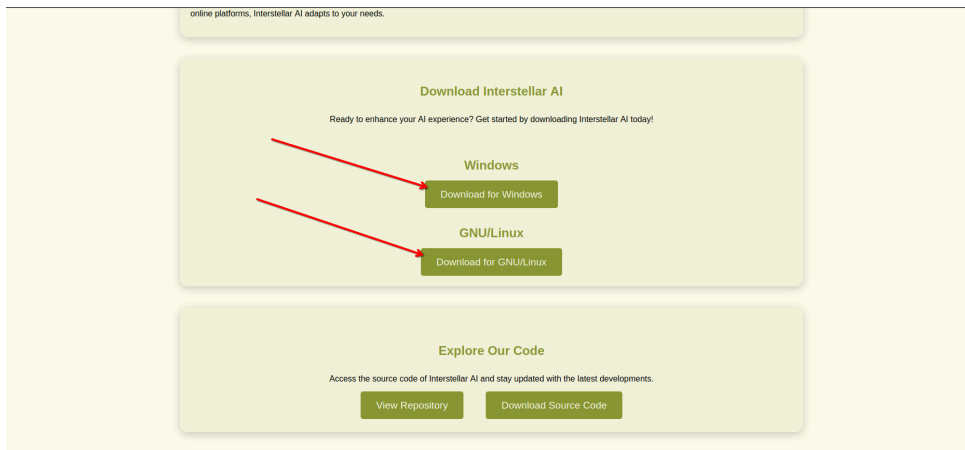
online platforms, Interstellar AI adapts to your needs.

Download Interstellar AI

Ready to enhance your AI experience? Get started by downloading Interstellar AI today!

Windows

Download for Windows

GNU/Linux

Download for GNU/Linux

Explore Our Code

Access the source code of Interstellar AI and stay updated with the latest developments.

View Repository

Download Source Code